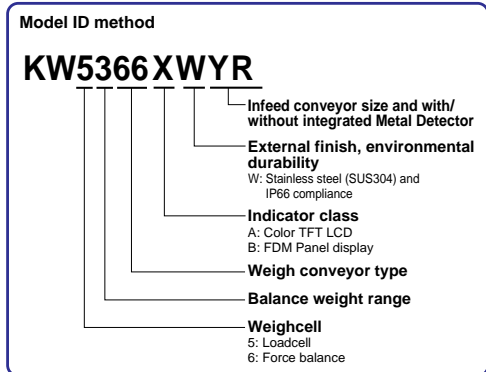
Model ID method

KW5366XWYR

Infeed conveyor size and with/ without integrated Metal Detector

External finish, environmental durability
W: Stainless steel (SUS304) and IP66 compliance

Indicator class
A: Color TFT LCD
B: FDM Panel display

Weigh conveyor type

Balance weight range

Weighcell
5: Loadcell
6: Force balance